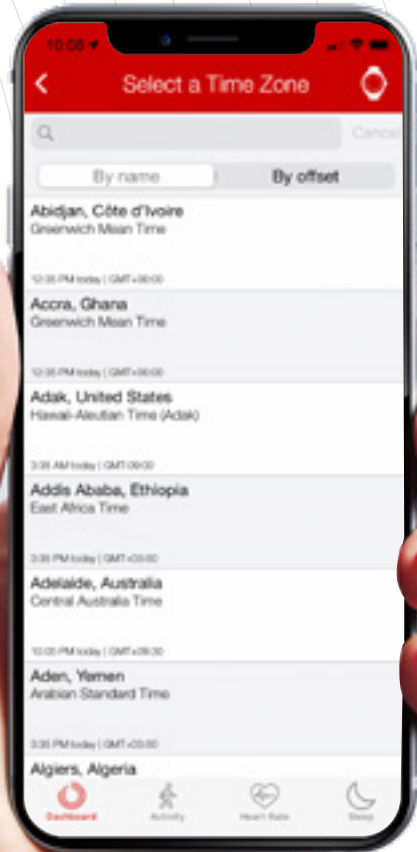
10:08

Select a Time Zone

Cancel

By name

By offset

Abidjan, Côte d'Ivoire
Greenwich Mean Time

12:35 PM today | GMT+00:00

Accra, Ghana
Greenwich Mean Time

12:35 PM today | GMT+00:00

Adak, United States
Hawaii-Aleutian Time (Adak)

3:35 AM today | GMT-09:00

Addis Ababa, Ethiopia
East Africa Time

3:35 PM today | GMT+03:00

Adelaide, Australia
Central Australia Time

10:05 PM today | GMT+09:30

Aden, Yemen
Arabian Standard Time

3:35 PM today | GMT+03:00

Algiers, Algeria

Dashboard

Activity

Heart Rate

Sleep